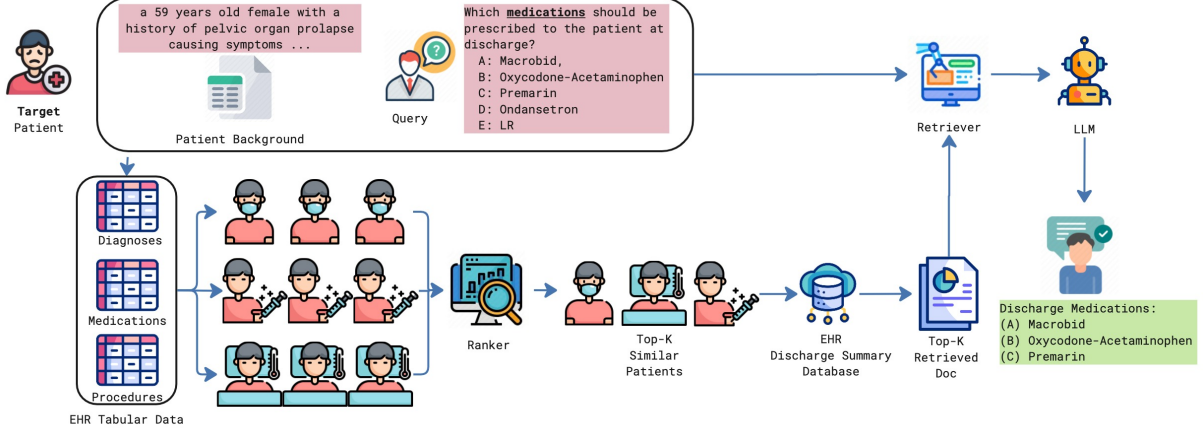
Target Patient

a 59 years old female with a history of pelvic organ prolapse causing symptoms ...

Patient Background

Query

Which **medications** should be prescribed to the patient at discharge?
A: Macrobid,
B: Oxycodone-Acetaminophen
C: Premarin
D: Ondansetron
E: LR

Retriever

LLM

Diagnoses

Medications

Procedures

EHR Tabular Data

Ranker

Top-K Similar Patients

EHR Discharge Summary Database

Top-K Retrieved Doc

Discharge Medications:
(A) Macrobid
(B) Oxycodone-Acetaminophen
(C) Premarin